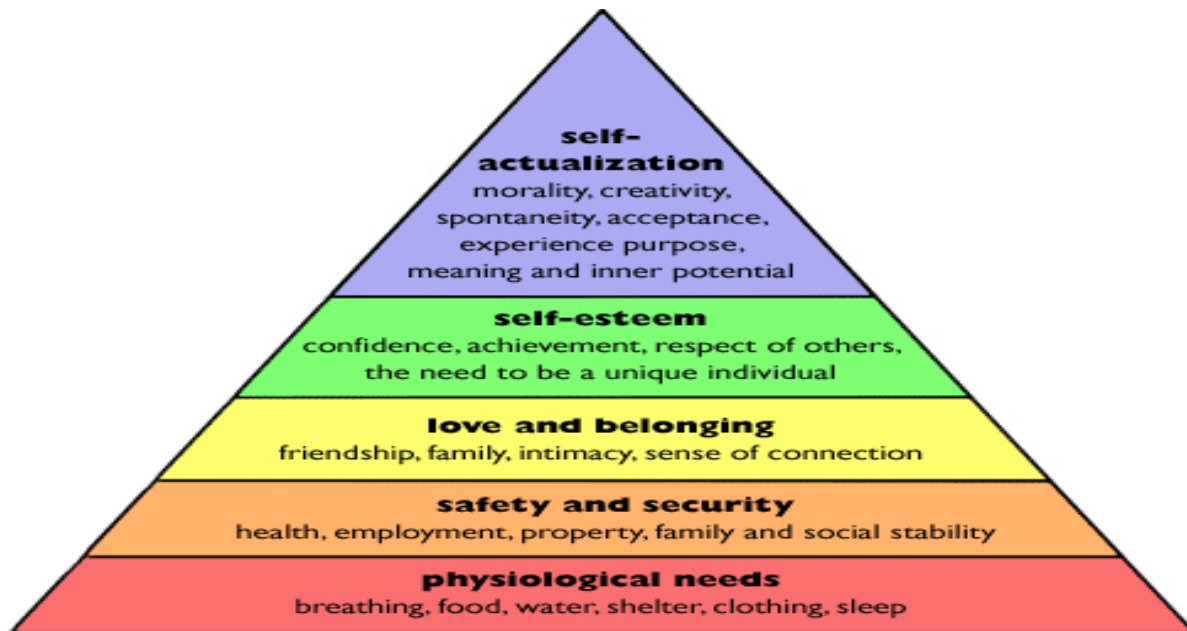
self-actualization
morality, creativity, spontaneity, acceptance, experience purpose, meaning and inner potential

self-esteem
confidence, achievement, respect of others, the need to be a unique individual

love and belonging
friendship, family, intimacy, sense of connection

safety and security
health, employment, property, family and social stability

physiological needs
breathing, food, water, shelter, clothing, sleep